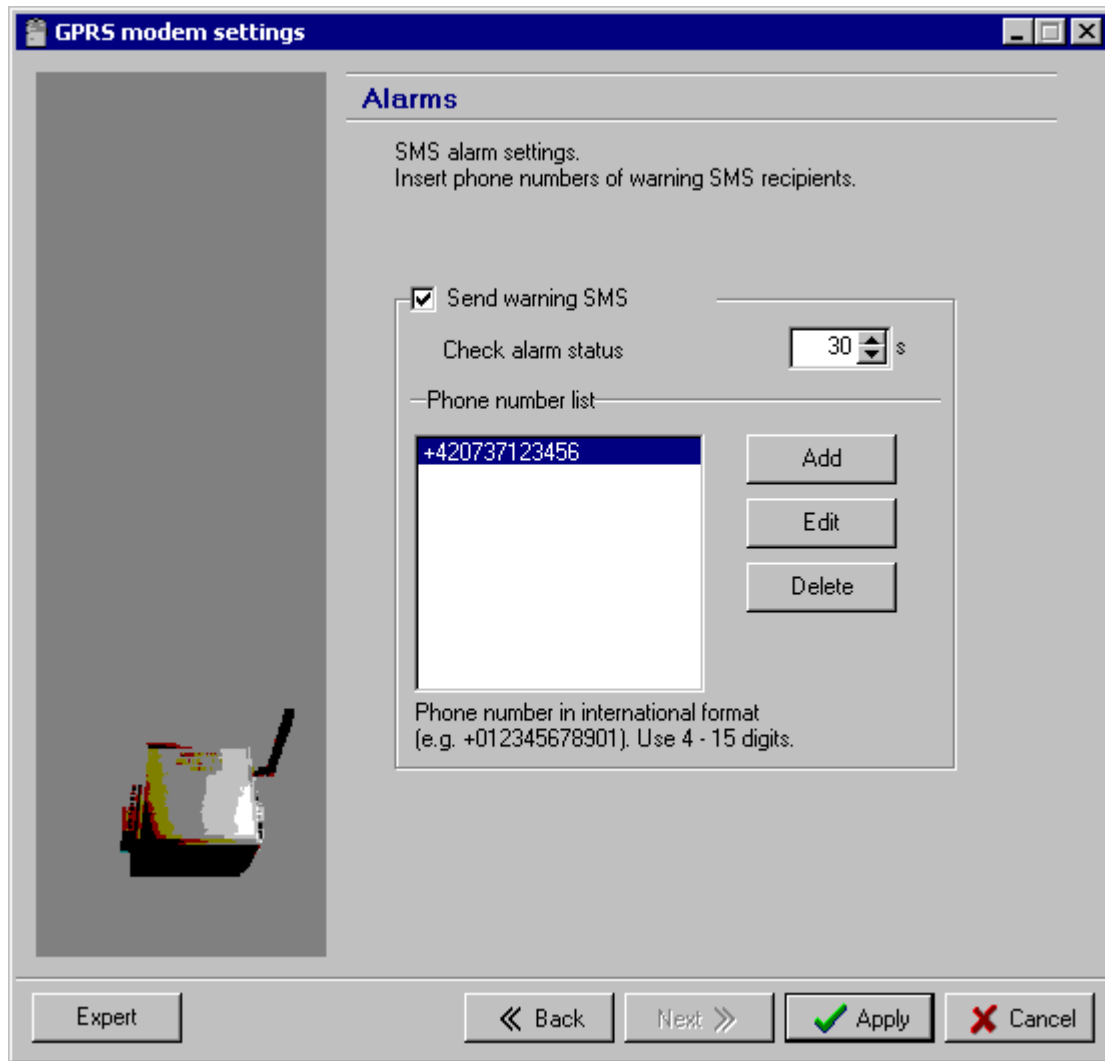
GPRS modem settings

Alarms

SMS alarm settings.
Insert phone numbers of warning SMS recipients.

Send warning SMS

Check alarm status 30 s

Phone number list

+420737123456

Add

Edit

Delete

Phone number in international format (e.g. +012345678901). Use 4 - 15 digits.

Expert

Back

Next

Apply

Cancel